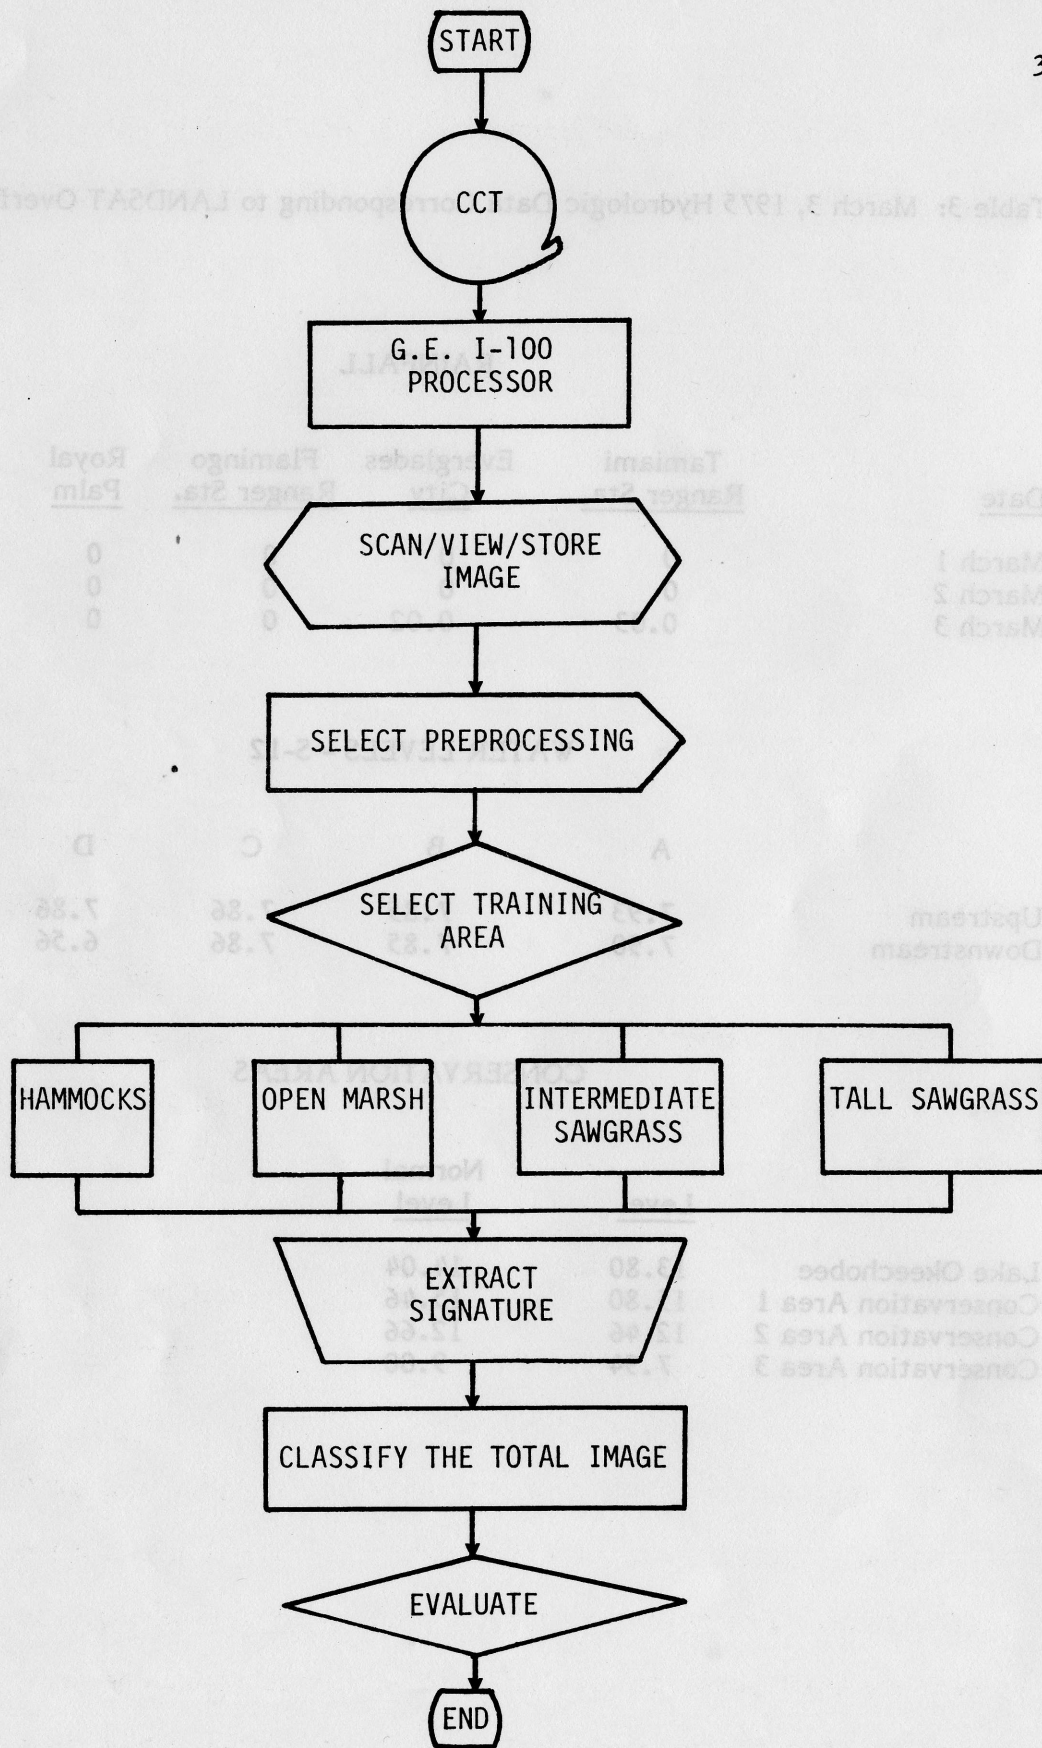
3

START

CCT

G.E. I-100 PROCESSOR

SCAN/VIEW/STORE IMAGE

SELECT PREPROCESSING

SELECT TRAINING AREA

HAMMOCKS

OPEN MARSH

INTERMEDIATE SAWGRASS

TALL SAWGRASS

EXTRACT SIGNATURE

CLASSIFY THE TOTAL IMAGE

EVALUATE

END